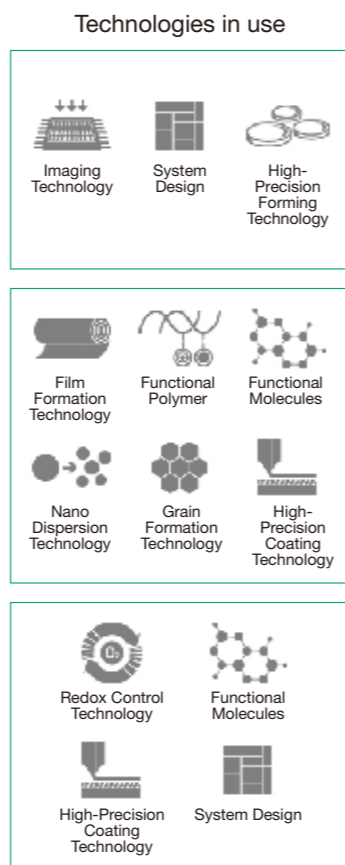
Technologies in use

Imaging Technology

System Design

High-Precision Forming Technology

Film Formation Technology

Functional Polymer

Functional Molecules

Nano Dispersion Technology

Grain Formation Technology

High-Precision Coating Technology

$O_2$

Redox Control Technology

Functional Molecules

High-Precision Coating Technology

System Design